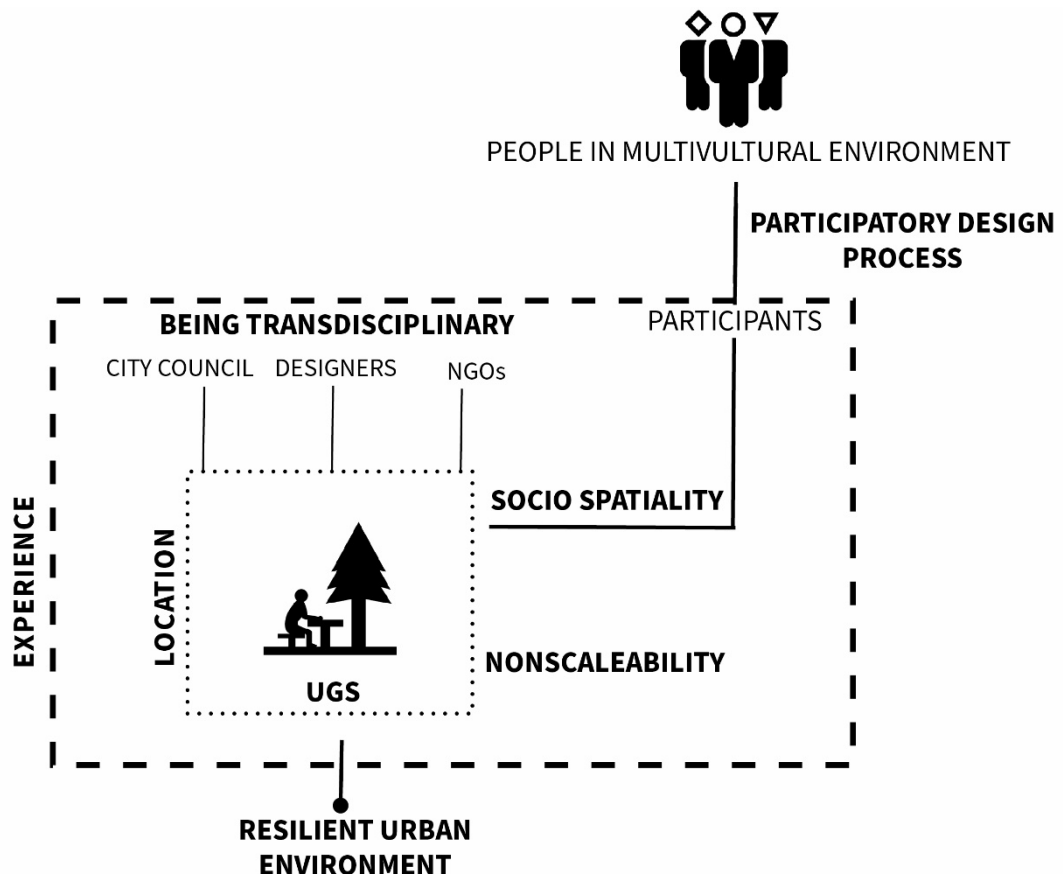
PEOPLE IN MULTIVULTURAL ENVIRONMENT

PARTICIPATORY DESIGN PROCESS

BEING TRANSDISCIPLINARY

PARTICIPANTS

CITY COUNCIL

DESIGNERS

NGOs

SOCIO SPATIALITY

EXPERIENCE

LOCATION

NONSCALEABILITY

UGS

RESILIENT URBAN ENVIRONMENT